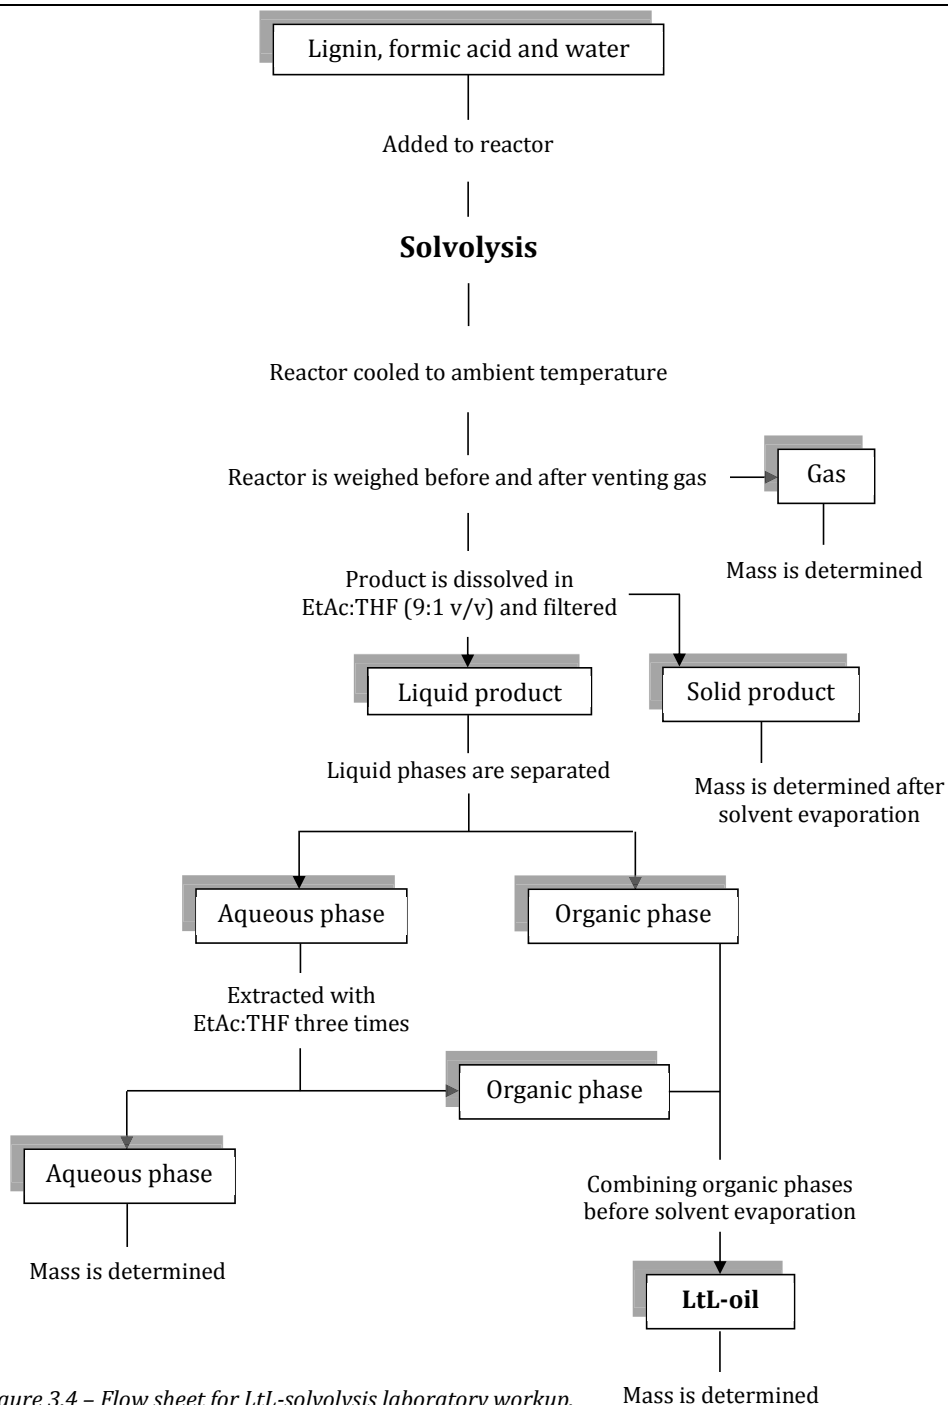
Lignin, formic acid and water

Added to reactor

**Solvolysis**

Reactor cooled to ambient temperature

Reactor is weighed before and after venting gas

Gas

Mass is determined

Product is dissolved in EtAc:THF (9:1 v/v) and filtered

Liquid product

Solid product

Mass is determined after solvent evaporation

Liquid phases are separated

Aqueous phase

Organic phase

Extracted with EtAc:THF three times

Organic phase

Aqueous phase

Mass is determined

Combining organic phases before solvent evaporation

**LtL-oil**

Mass is determined

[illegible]gure 3.4 – Flow sheet for LtL-solvolysis laboratory workup.